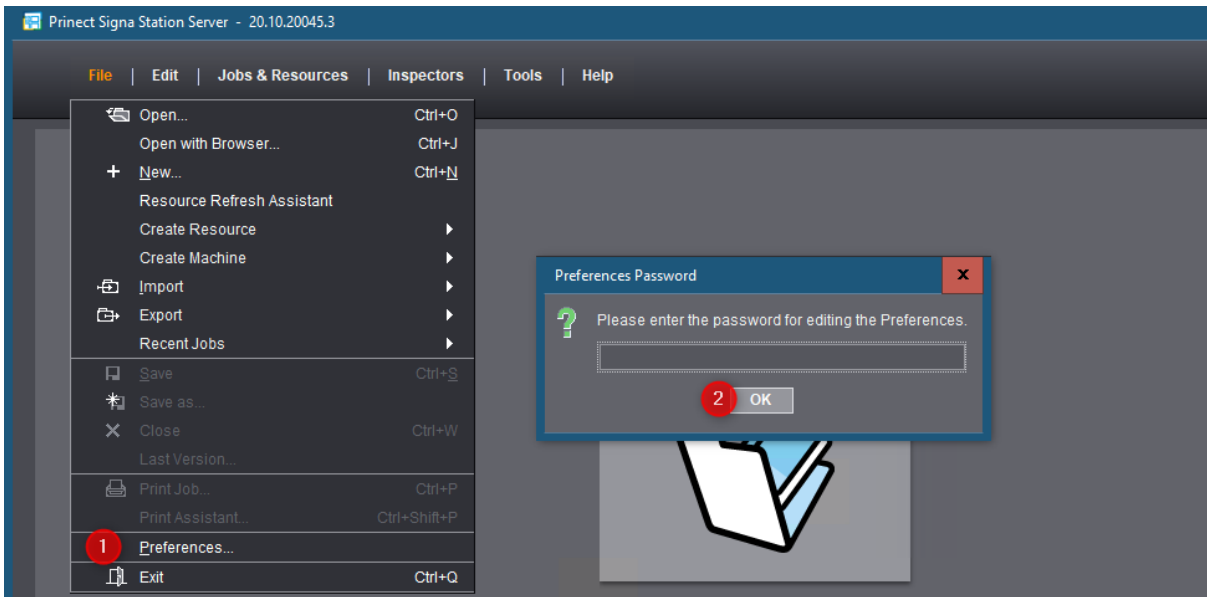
Prinect Signa Station Server - 20.10.20045.3

File | Edit | Jobs & Resources | Inspectors | Tools | Help

Open... Ctrl+O
Open with Browser... Ctrl+J
+ New... Ctrl+N
Resource Refresh Assistant
Create Resource
Create Machine
Import
Export
Recent Jobs
Save Ctrl+S
Save as...
Close Ctrl+W
Last Version...
Print Job... Ctrl+P
Print Assistant... Ctrl+Shift+P
1 Preferences...
Exit Ctrl+Q

Preferences Password
x
Please enter the password for editing the Preferences.
2 OK